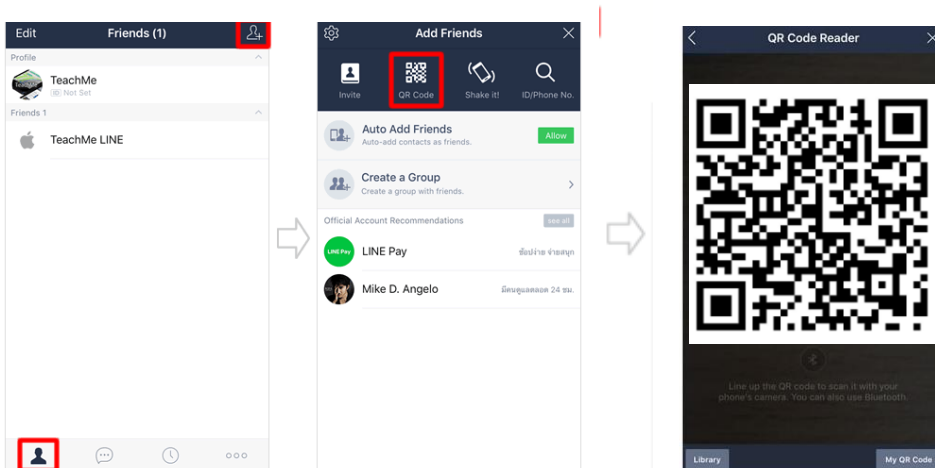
Edit
Friends (1)
Profile
TeachMe
Not Set
Friends 1
TeachMe LINE

Add Friends
Invite
QR Code
Shake it!
ID/Phone No.
Auto Add Friends
Auto-add contacts as friends.
Allow
Create a Group
Create a group with friends.
Official Account Recommendations
see all
LINE Pay
ชิ้อปง่าย จ่ายสนุก
Mike D. Angelo
มีคนดูแลตลอด 24 ชม.

QR Code Reader
Line up the QR code to scan it with your phone's camera. You can also use Bluetooth.
Library
My QR Code